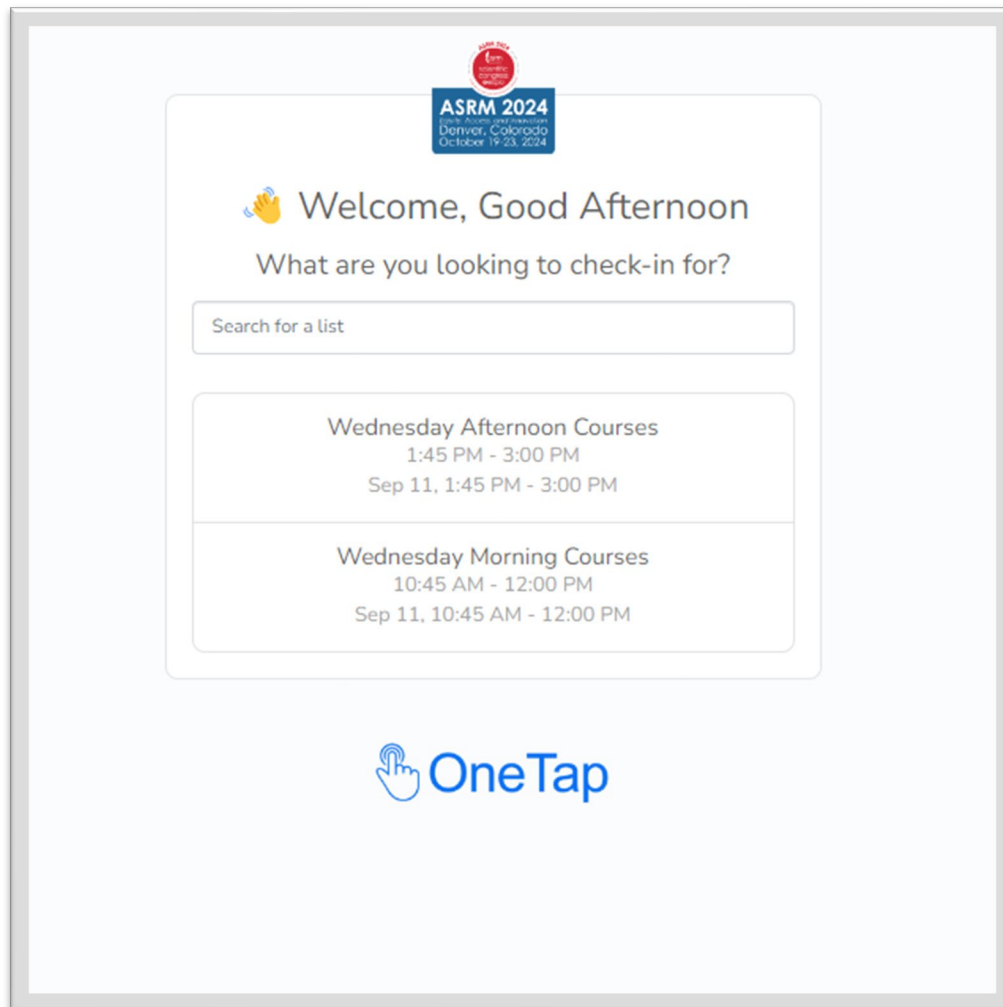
ASRM 2024
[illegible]
Denver, Colorado
October 19-23, 2024

👋 Welcome, Good Afternoon

What are you looking to check-in for?

Search for a list

Wednesday Afternoon Courses
1:45 PM - 3:00 PM
Sep 11, 1:45 PM - 3:00 PM

Wednesday Morning Courses
10:45 AM - 12:00 PM
Sep 11, 10:45 AM - 12:00 PM

OneTap